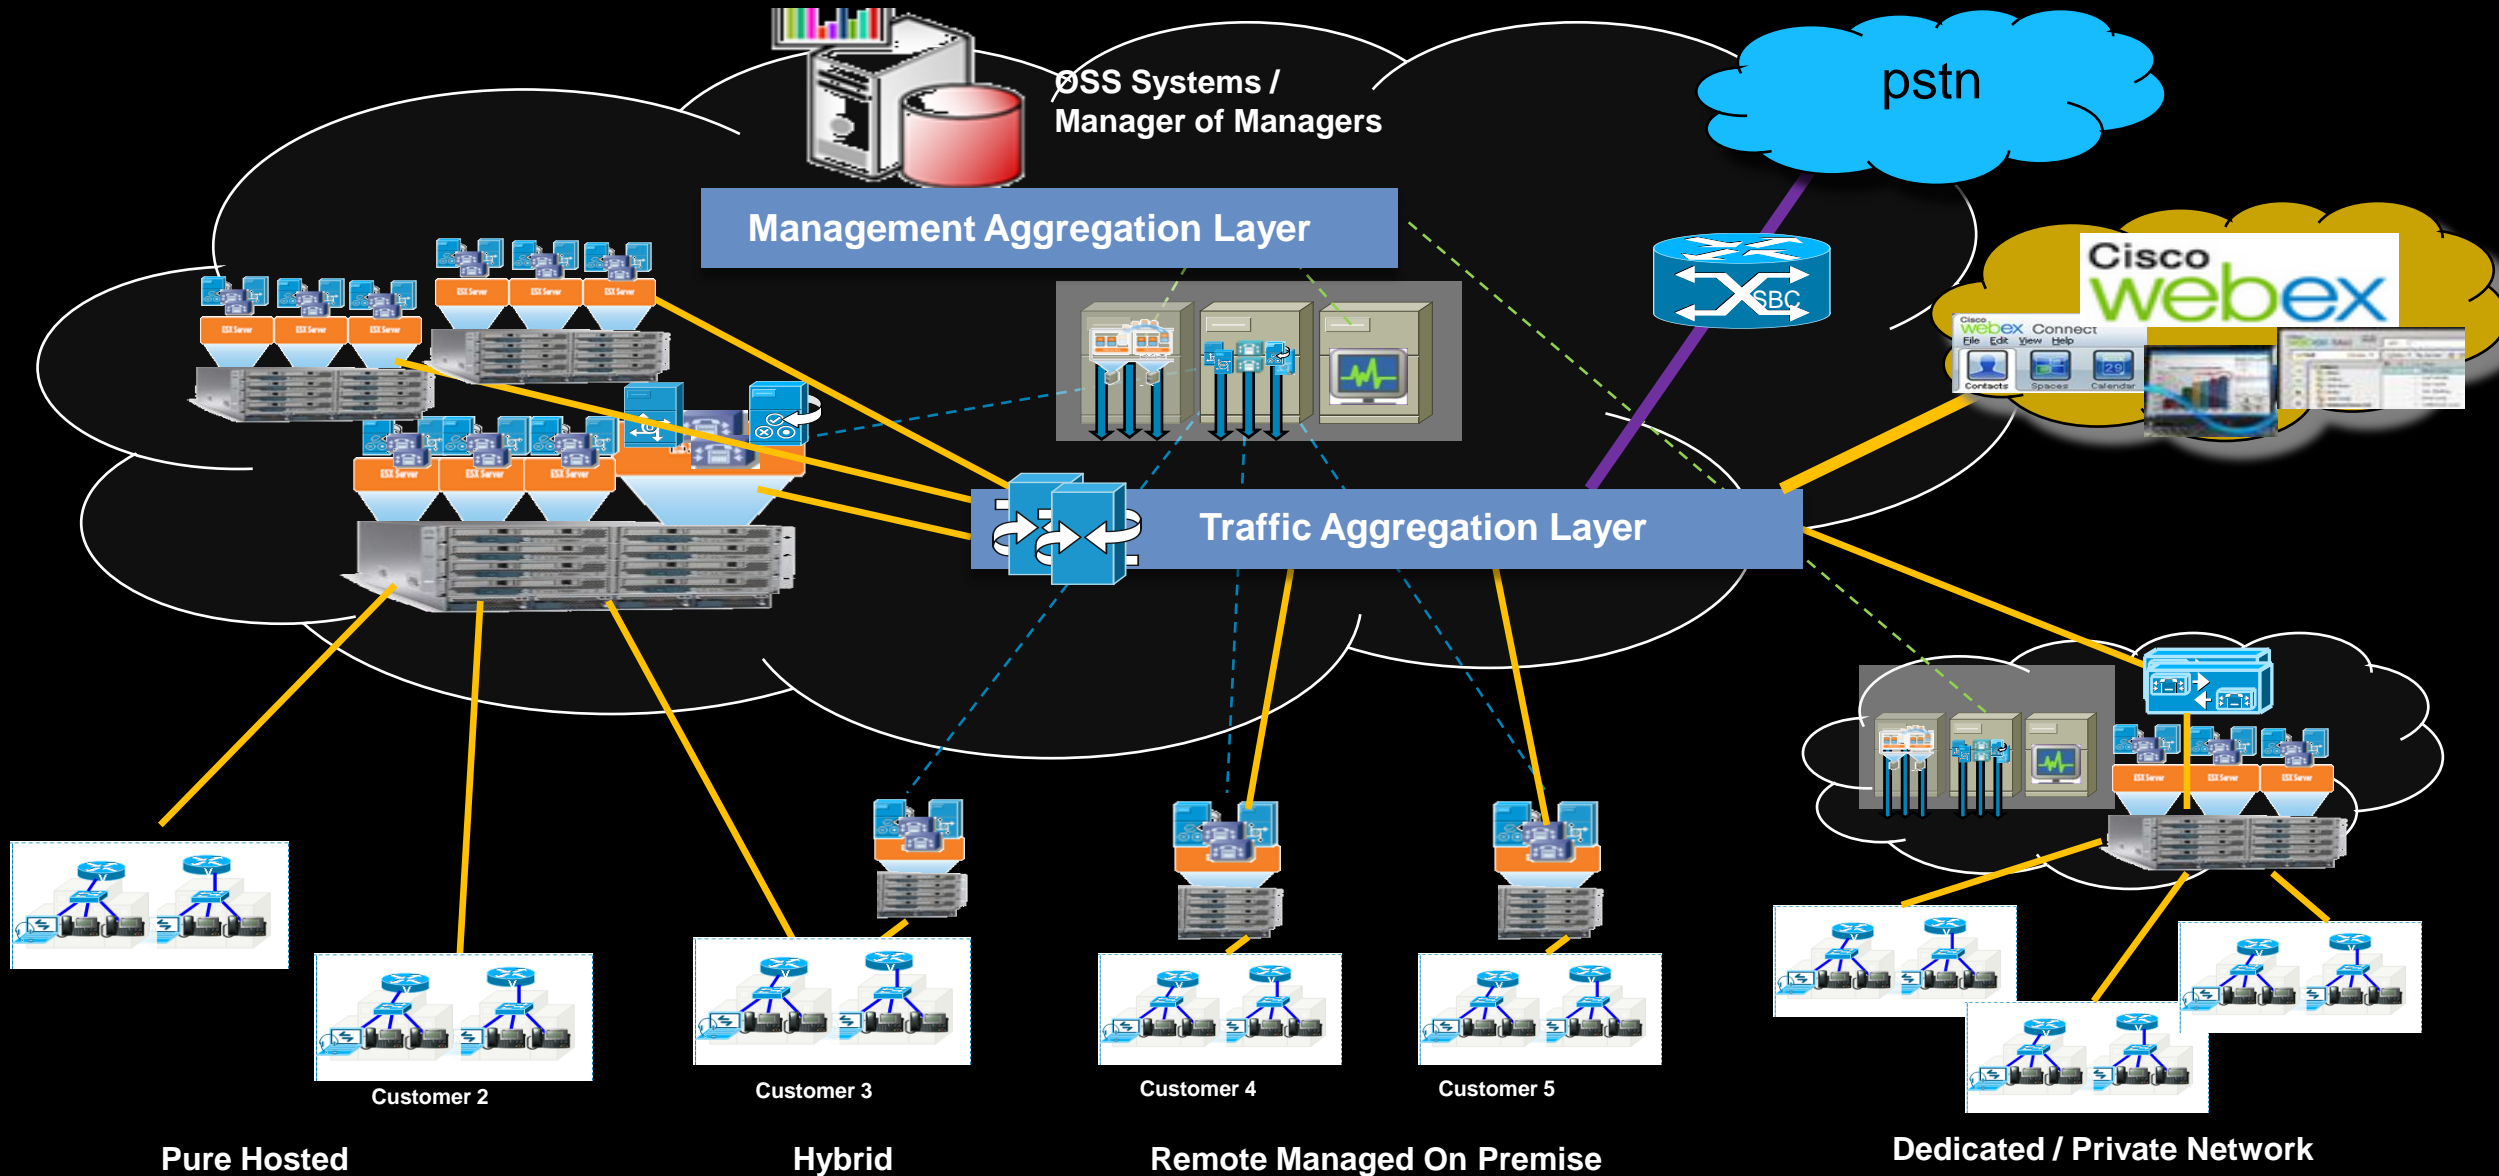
OSS Systems / Manager of Managers

pstn

Management Aggregation Layer

SBC

Cisco webex

Cisco webex Connect
File Edit View Help
Contacts Spaces Calendar

ESX Server ESX Server ESX Server

ESX Server ESX Server ESX Server

ESX Server ESX Server ESX Server

Traffic Aggregation Layer

ESX Server ESX Server ESX Server

Customer 2

Customer 3

Customer 4

Customer 5

Pure Hosted

Hybrid

Remote Managed On Premise

Dedicated / Private Network